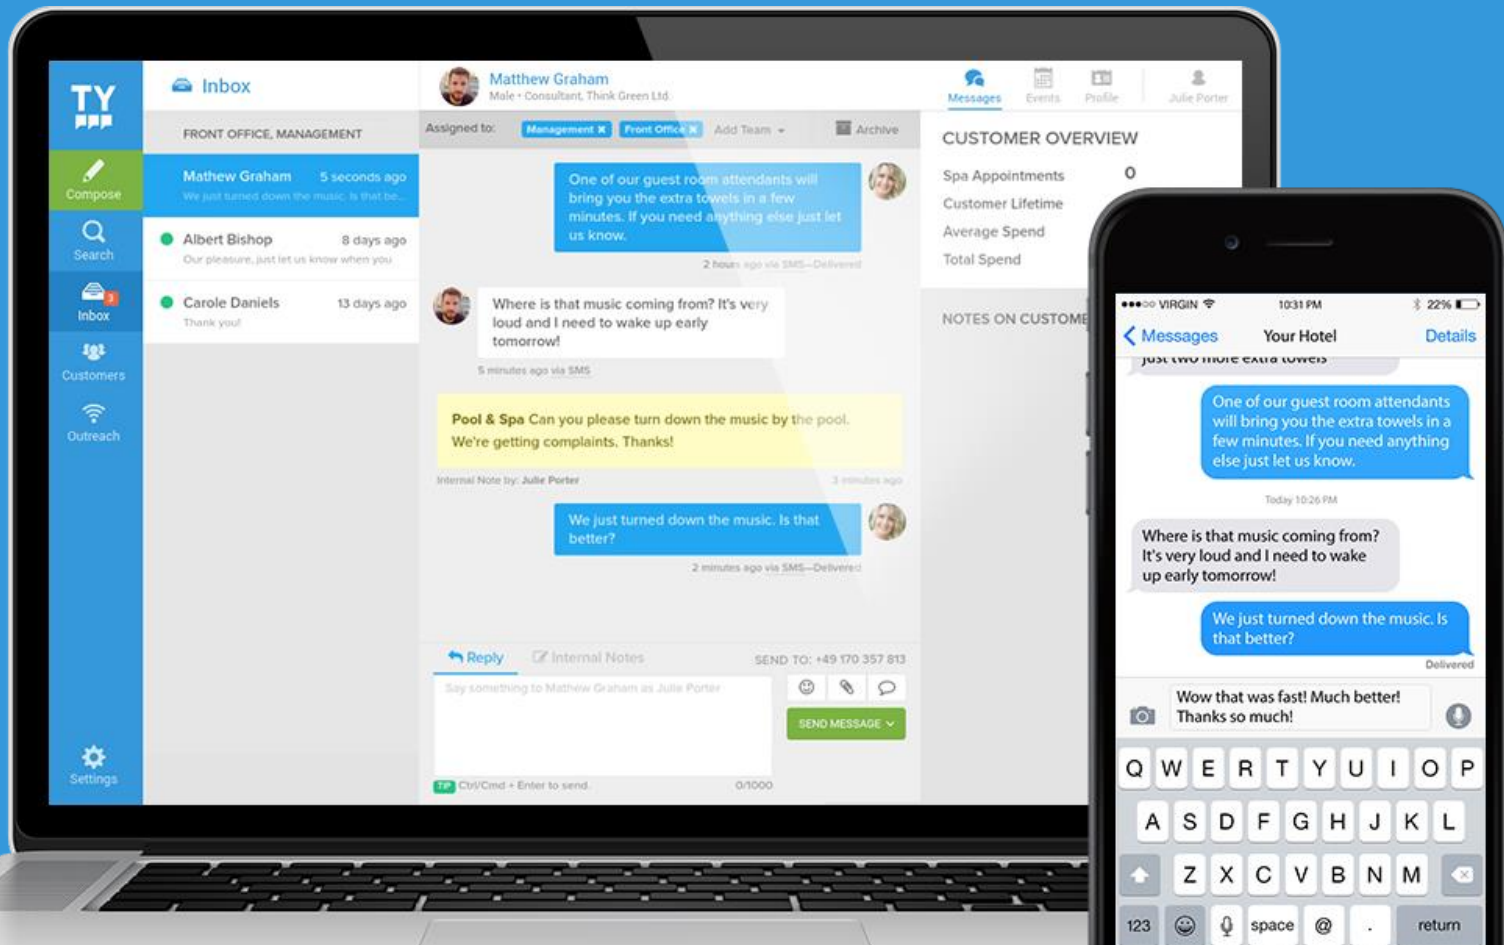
TY

Compose
Search
Inbox
Customers
Outreach
Settings

Inbox

FRONT OFFICE, MANAGEMENT

Mathew Graham 5 seconds ago
We just turned down the music. Is that be...

Albert Bishop 8 days ago
Our pleasure, just let us know when you

Carole Daniels 13 days ago
Thank you!

Matthew Graham
Male • Consultant, Think Green Ltd

Messages Events Profile Julie Porter

Assigned to: Management Front Office Add Team Archive

One of our guest room attendants will bring you the extra towels in a few minutes. If you need anything else just let us know.

2 hours ago via SMS—Delivered

Where is that music coming from? It's very loud and I need to wake up early tomorrow!

5 minutes ago via SMS

Pool & Spa Can you please turn down the music by the pool. We're getting complaints. Thanks!

Internal Note by: Julie Porter 3 minutes ago

We just turned down the music. Is that better?

2 minutes ago via SMS—Delivered

Reply Internal Notes SEND TO: +49 170 357 813

Say something to Mathew Graham as Julie Porter

SEND MESSAGE

TIP Ctrl/Cmd + Enter to send. 0/1000

CUSTOMER OVERVIEW

Spa Appointments 0
Customer Lifetime
Average Spend
Total Spend

NOTES ON CUSTOME

●●●○○ VIRGIN 10:31 PM 22%
Messages Your Hotel Details

just two more extra towels

One of our guest room attendants will bring you the extra towels in a few minutes. If you need anything else just let us know.

Today 10:26 PM

Where is that music coming from? It's very loud and I need to wake up early tomorrow!

We just turned down the music. Is that better?

Delivered

Wow that was fast! Much better! Thanks so much!

Q W E R T Y U I O P
A S D F G H J K L
Z X C V B N M
123 space @ . return